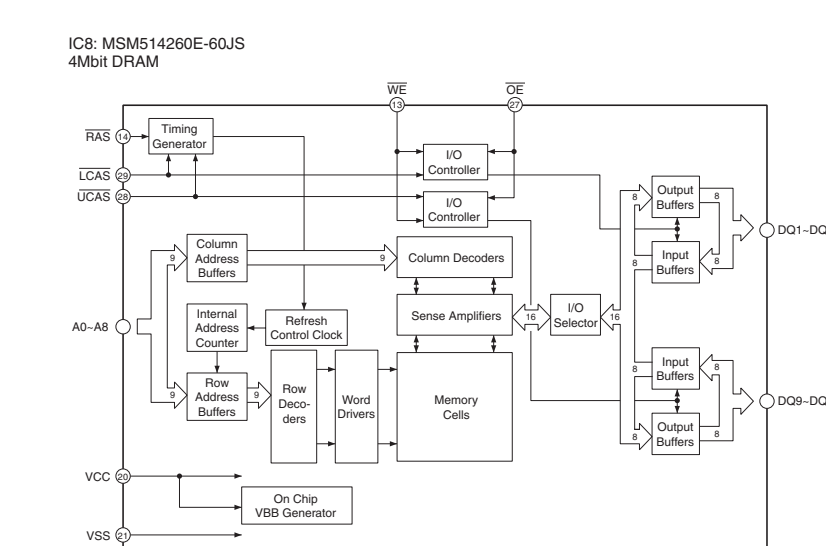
IC8: MSM514260E-60JS
4Mbit DRAM

$\overline{WE}$
13
$\overline{OE}$
27

$\overline{RAS}$ 14
Timing Generator
$\overline{LCAS}$ 29
$\overline{UCAS}$ 28
I/O Controller
I/O Controller
Output Buffers
8
8
DQ1~DQ
Input Buffers
8
8
Column Address Buffers
9
9
Column Decoders
A0~A8
Internal Address Counter
Refresh Control Clock
Sense Amplifiers
16
I/O Selector
16
Input Buffers
8
8
DQ9~DQ
Row Address Buffers
9
9
Row Decoders
Word Drivers
Memory Cells
Output Buffers
8
8
VCC 20
On Chip VBB Generator
VSS 21